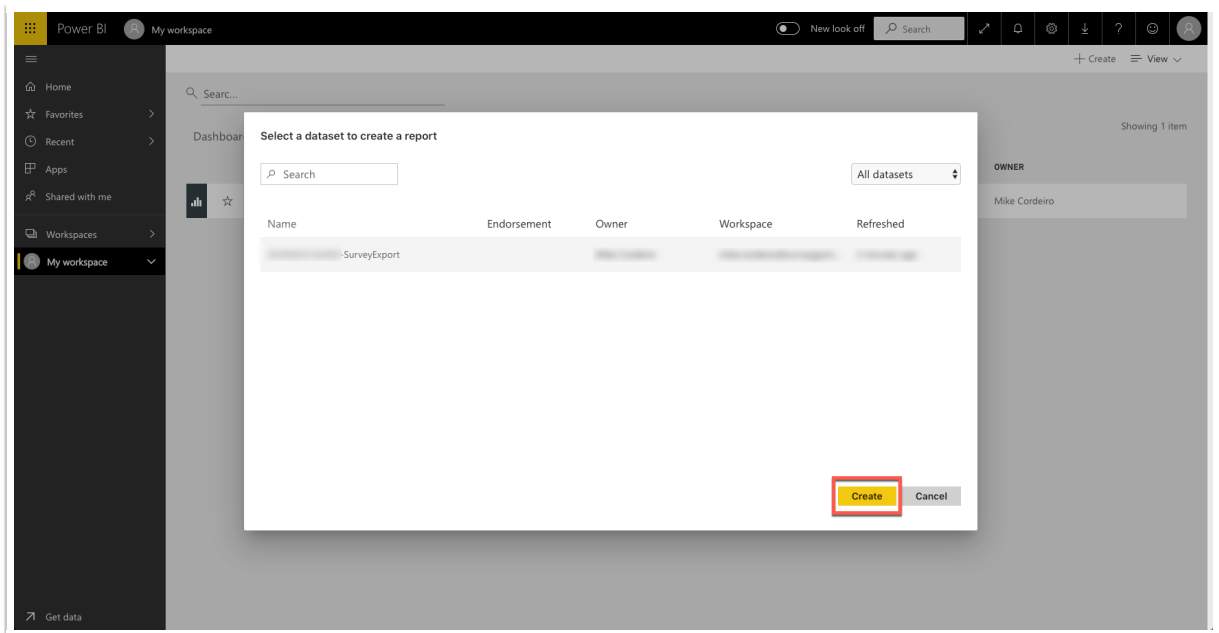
Power BI My workspace

New look off Search

+ Create View

Home
Favorites
Recent
Apps
Shared with me
Workspaces
My workspace

Get data

Searc...

Dashboar

Showing 1 item

OWNER

Mike Cordeiro

Select a dataset to create a report

Search

All datasets

| Name | Endorsement | Owner | Workspace | Refreshed |
|---|---|---|---|---|
| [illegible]SurveyExport | | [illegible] | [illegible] | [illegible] |

Create Cancel